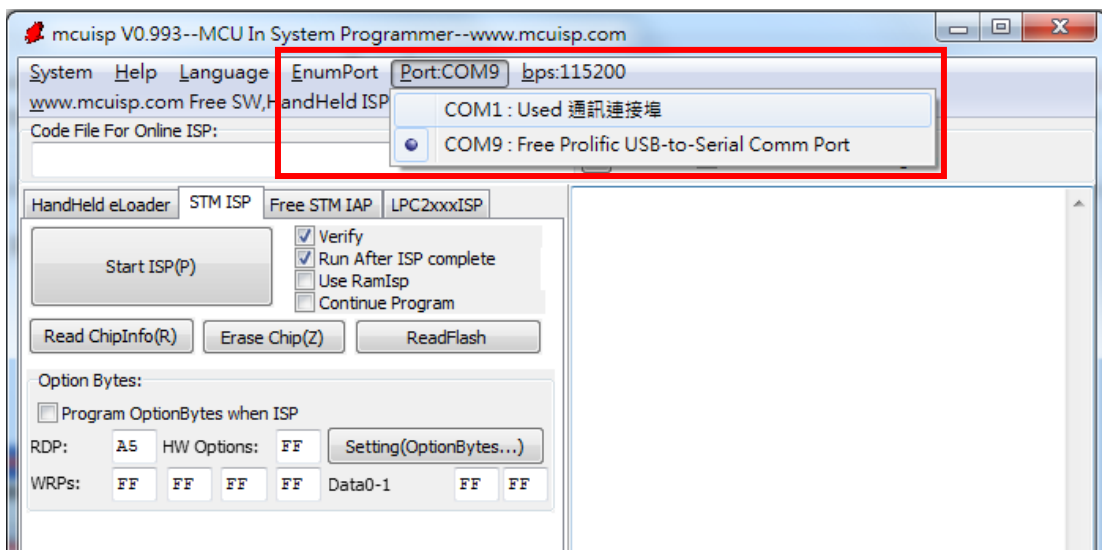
mcuisp V0.993--MCU In System Programmer--www.mcuisp.com

System Help Language EnumPort Port:COM9 bps:115200

www.mcuisp.com Free SW,HandHeld ISP

COM1 : Used 通訊連接埠

COM9 : Free Prolific USB-to-Serial Comm Port

Code File For Online ISP:

HandHeld eLoader STM ISP Free STM IAP LPC2xxxISP

Start ISP(P)

Verify
Run After ISP complete
Use RamIsp
Continue Program

Read ChipInfo(R) Erase Chip(Z) ReadFlash

Option Bytes:

Program OptionBytes when ISP

RDP: A5 HW Options: FF Setting(OptionBytes...)

WRPs: FF FF FF FF Data0-1 FF FF